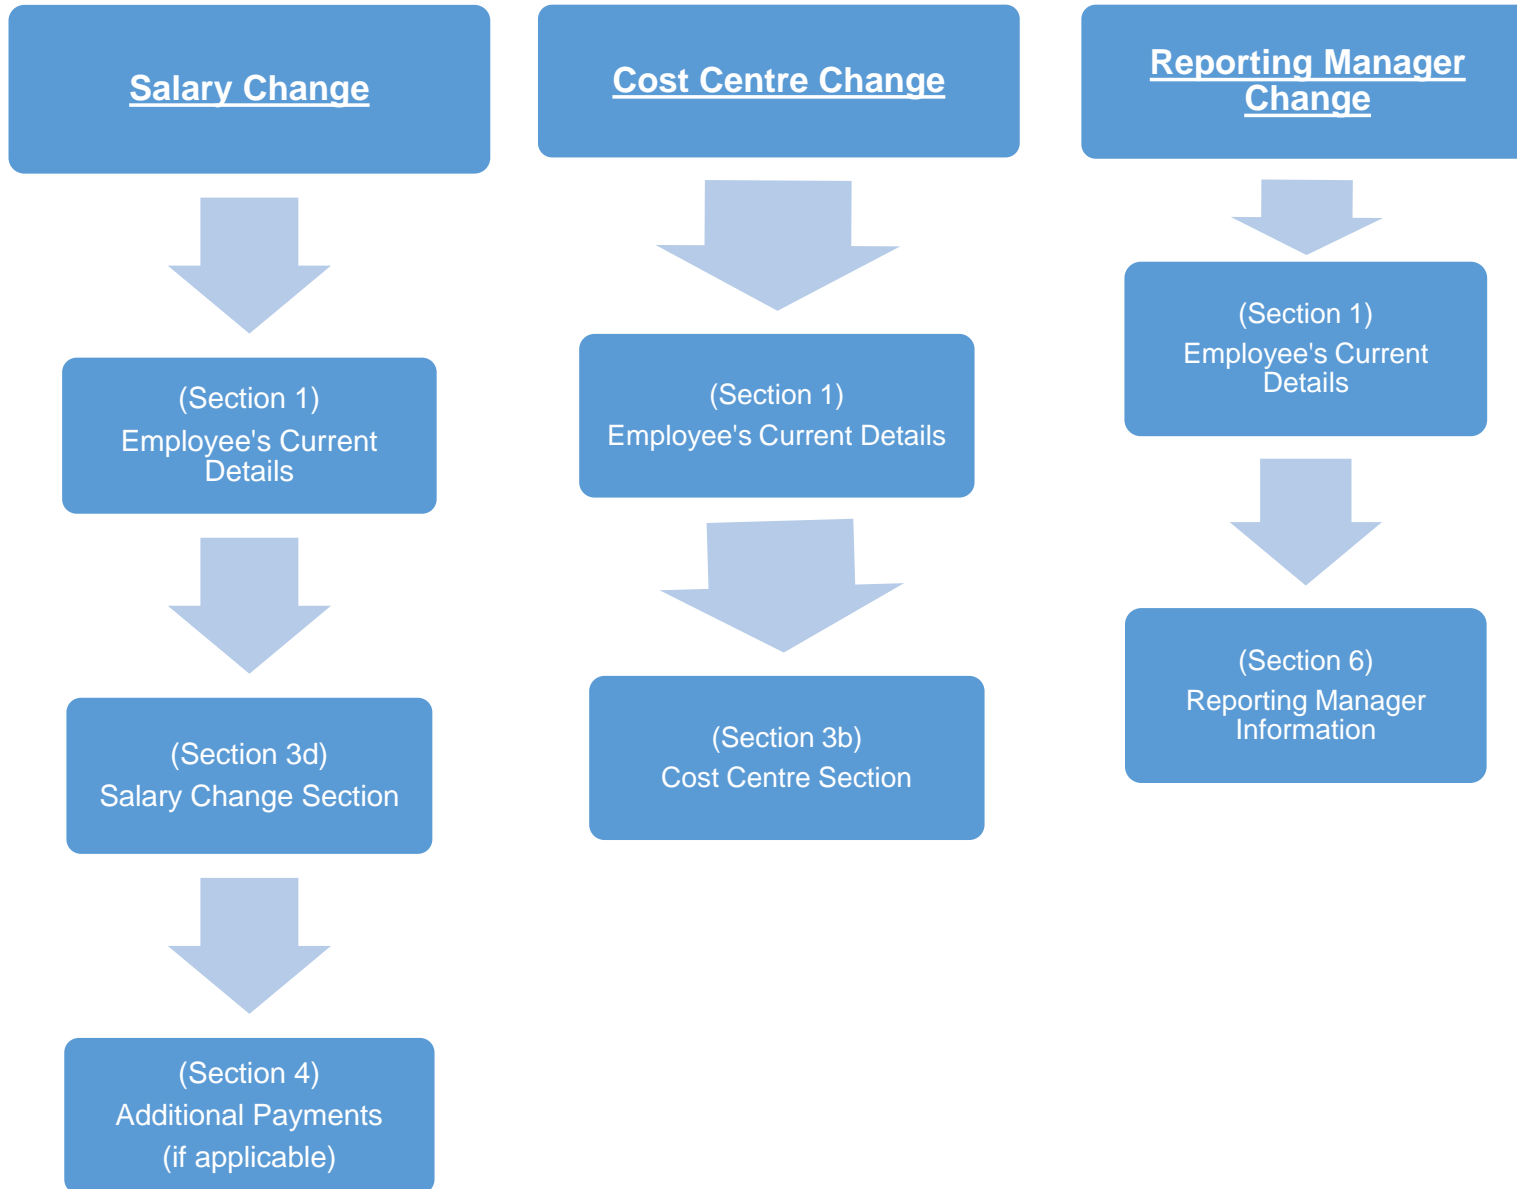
Salary Change

(Section 1)
Employee's Current Details

(Section 3d)
Salary Change Section

(Section 4)
Additional Payments
(if applicable)

Cost Centre Change

(Section 1)
Employee's Current Details

(Section 3b)
Cost Centre Section

Reporting Manager Change

(Section 1)
Employee's Current Details

(Section 6)
Reporting Manager Information